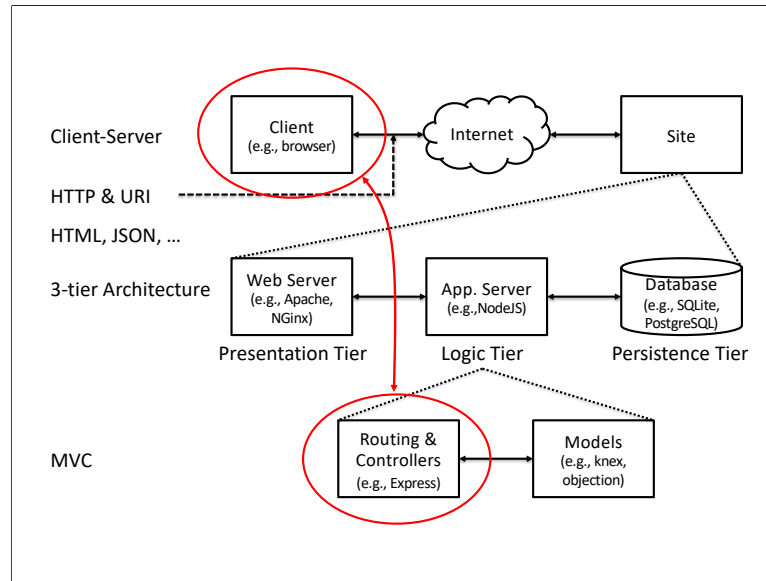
Client-Server

Client
(e.g., browser)

Internet

Site

HTTP & URI

HTML, JSON, …

3-tier Architecture

Web Server
(e.g., Apache, NGinx)

App. Server
(e.g.,NodeJS)

Database
(e.g., SQLite, PostgreSQL)

Presentation Tier

Logic Tier

Persistence Tier

MVC

Routing & Controllers
(e.g., Express)

Models
(e.g., knex, objection)